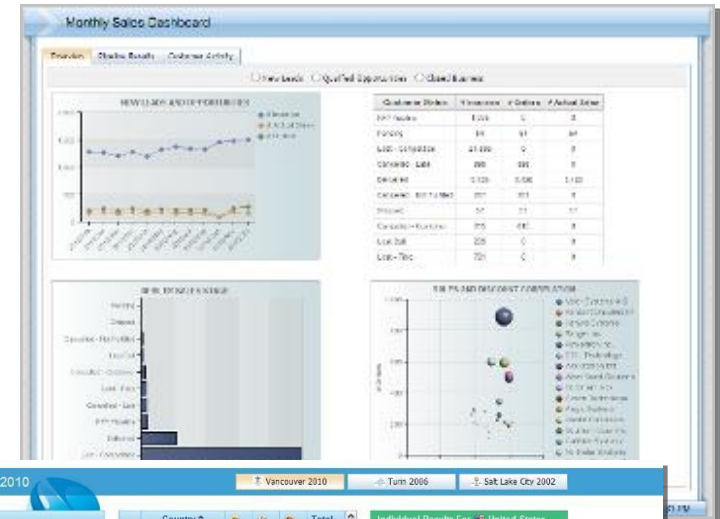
Monthly Sales Dashboard

Overview | Status Results | Customer Activity

New Leads ○ Qualified Opportunities ○ Closed Business

NEW LEADS AND OPPORTUNITIES

| Customer Status | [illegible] | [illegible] | # Actual Sales |
|---|---|---|---|
| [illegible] | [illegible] | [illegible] | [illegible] |
| Pending | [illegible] | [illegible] | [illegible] |
| Lost - Competitor | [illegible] | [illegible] | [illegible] |
| Cancelled - Late | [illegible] | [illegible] | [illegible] |
| Delivered | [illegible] | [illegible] | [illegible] |
| Cancelled - Not Fulfilled | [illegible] | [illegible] | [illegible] |
| Shipped | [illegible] | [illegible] | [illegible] |
| Cancelled - Customer | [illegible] | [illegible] | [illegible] |
| Lost Bid | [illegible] | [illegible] | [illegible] |
| Lost - Price | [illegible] | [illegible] | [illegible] |

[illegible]

SALES AND DISCOUNT CORRELATION

2010

Vancouver 2010 | Turin 2006 | Salt Lake City 2002

Country | Total | Individual Results For United States